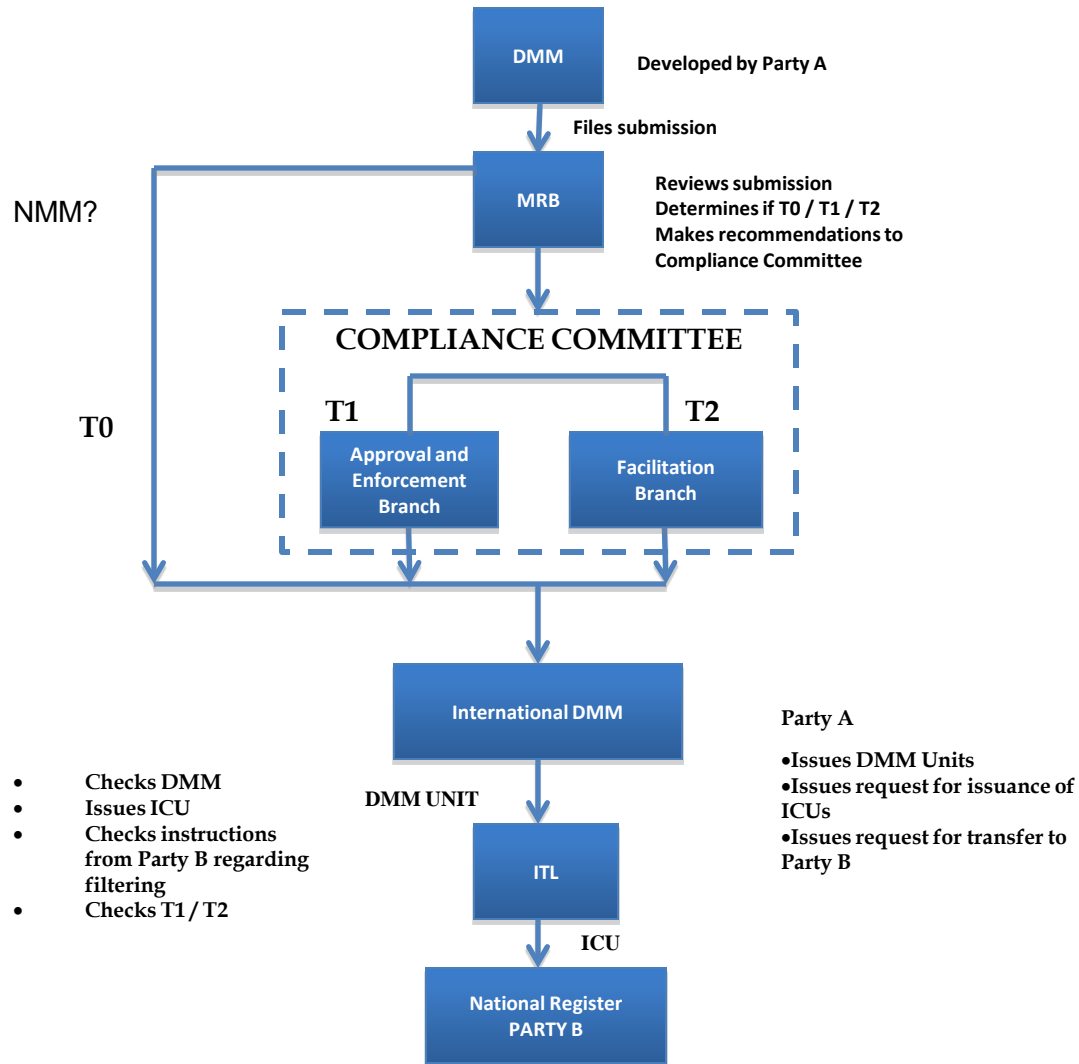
DMM

Developed by Party A

Files submission

NMM?

MRB

Reviews submission
Determines if T0 / T1 / T2
Makes recommendations to Compliance Committee

COMPLIANCE COMMITTEE

T0

T1

T2

Approval and Enforcement Branch

Facilitation Branch

International DMM

Party A

•Issues DMM Units
•Issues request for issuance of ICUs
•Issues request for transfer to Party B

• Checks DMM
• Issues ICU
• Checks instructions from Party B regarding filtering
• Checks T1 / T2

DMM UNIT

ITL

ICU

National Register
PARTY B